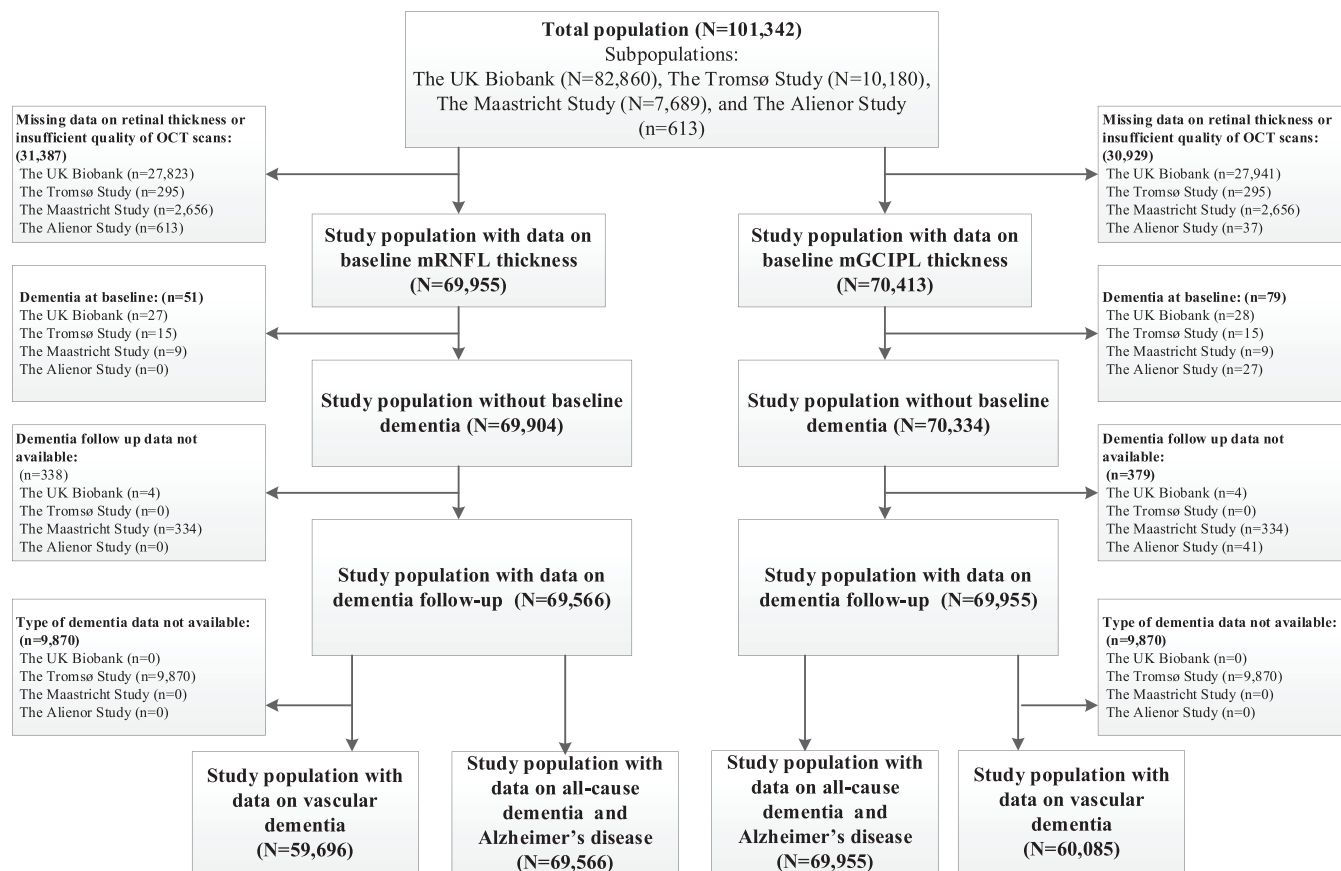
**Total population (N=101,342)**
Subpopulations:
The UK Biobank (N=82,860), The Tromsø Study (N=10,180), The Maastricht Study (N=7,689), and The Alienor Study (n=613)

**Missing data on retinal thickness or insufficient quality of OCT scans: (31,387)**
The UK Biobank (n=27,823)
The Tromsø Study (n=295)
The Maastricht Study (n=2,656)
The Alienor Study (n=613)

**Missing data on retinal thickness or insufficient quality of OCT scans: (30,929)**
The UK Biobank (n=27,941)
The Tromsø Study (n=295)
The Maastricht Study (n=2,656)
The Alienor Study (n=37)

**Study population with data on baseline mRNFL thickness (N=69,955)**

**Study population with data on baseline mGCIPL thickness (N=70,413)**

**Dementia at baseline: (n=51)**
The UK Biobank (n=27)
The Tromsø Study (n=15)
The Maastricht Study (n=9)
The Alienor Study (n=0)

**Dementia at baseline: (n=79)**
The UK Biobank (n=28)
The Tromsø Study (n=15)
The Maastricht Study (n=9)
The Alienor Study (n=27)

**Study population without baseline dementia (N=69,904)**

**Study population without baseline dementia (N=70,334)**

**Dementia follow up data not available:**
(n=338)
The UK Biobank (n=4)
The Tromsø Study (n=0)
The Maastricht Study (n=334)
The Alienor Study (n=0)

**Dementia follow up data not available:**
**(n=379)**
The UK Biobank (n=4)
The Tromsø Study (n=0)
The Maastricht Study (n=334)
The Alienor Study (n=41)

**Study population with data on dementia follow-up (N=69,566)**

**Study population with data on dementia follow-up (N=69,955)**

**Type of dementia data not available: (n=9,870)**
The UK Biobank (n=0)
The Tromsø Study (n=9,870)
The Maastricht Study (n=0)
The Alienor Study (n=0)

**Type of dementia data not available: (n=9,870)**
The UK Biobank (n=0)
The Tromsø Study (n=9,870)
The Maastricht Study (n=0)
The Alienor Study (n=0)

**Study population with data on vascular dementia (N=59,696)**

**Study population with data on all-cause dementia and Alzheimer's disease (N=69,566)**

**Study population with data on all-cause dementia and Alzheimer's disease (N=69,955)**

**Study population with data on vascular dementia (N=60,085)**